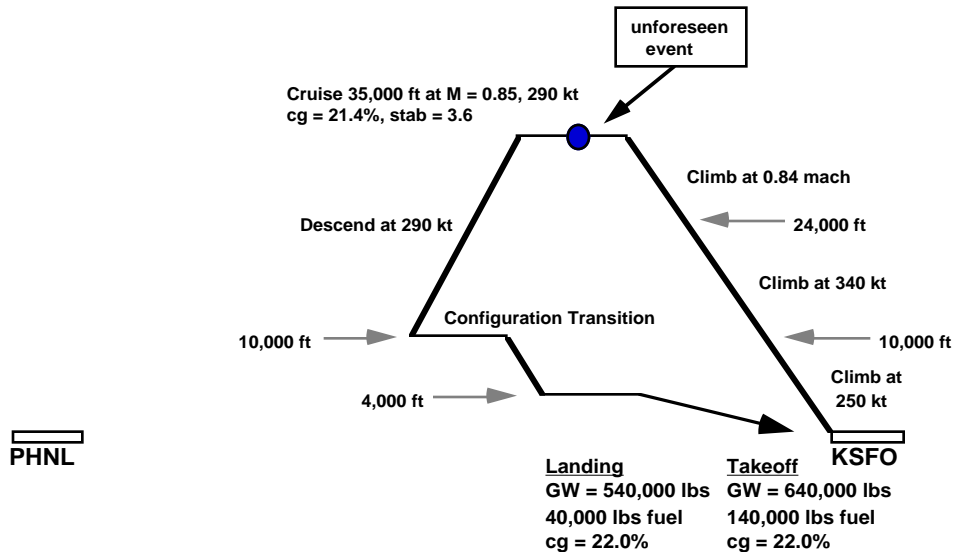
unforeseen event

Cruise 35,000 ft at M = 0.85, 290 kt
cg = 21.4%, stab = 3.6

Climb at 0.84 mach

Descend at 290 kt

24,000 ft

Climb at 340 kt

Configuration Transition

10,000 ft

10,000 ft

Climb at 250 kt

4,000 ft

PHNL

KSFO

Landing
GW = 540,000 lbs
40,000 lbs fuel
cg = 22.0%

Takeoff
GW = 640,000 lbs
140,000 lbs fuel
cg = 22.0%